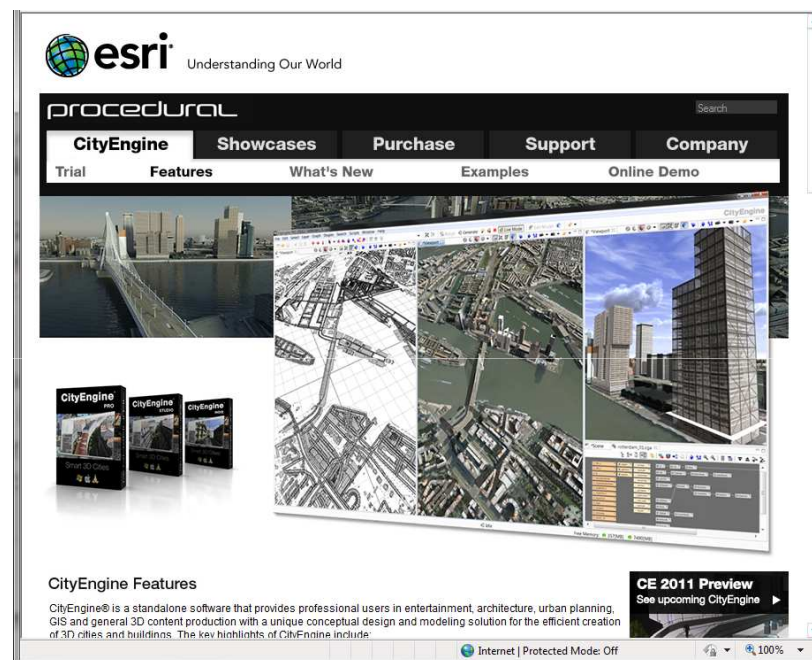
esri Understanding Our World

procedural

Search

CityEngine Showcases Purchase Support Company

Trial Features What's New Examples Online Demo

CityEngine

CityEngine PRO

CityEngine STUDIO

CityEngine

Smart 3D Cities

CityEngine Features

CityEngine® is a standalone software that provides professional users in entertainment, architecture, urban planning, GIS and general 3D content production with a unique conceptual design and modeling solution for the efficient creation of 3D cities and buildings. The key highlights of CityEngine include:

CE 2011 Preview
See upcoming CityEngine ▸

Internet | Protected Mode: Off

100%